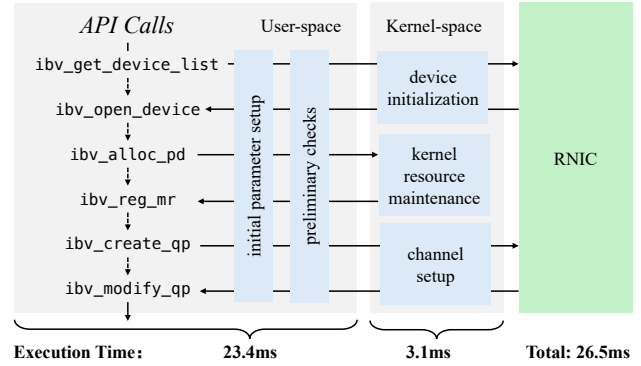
API Calls

User-space

Kernel-space

ibv_get_device_list

ibv_open_device

ibv_alloc_pd

ibv_reg_mr

ibv_create_qp

ibv_modify_qp

initial parameter setup

preliminary checks

device initialization

kernel resource maintenance

channel setup

RNIC

Execution Time: 23.4ms 3.1ms Total: 26.5ms